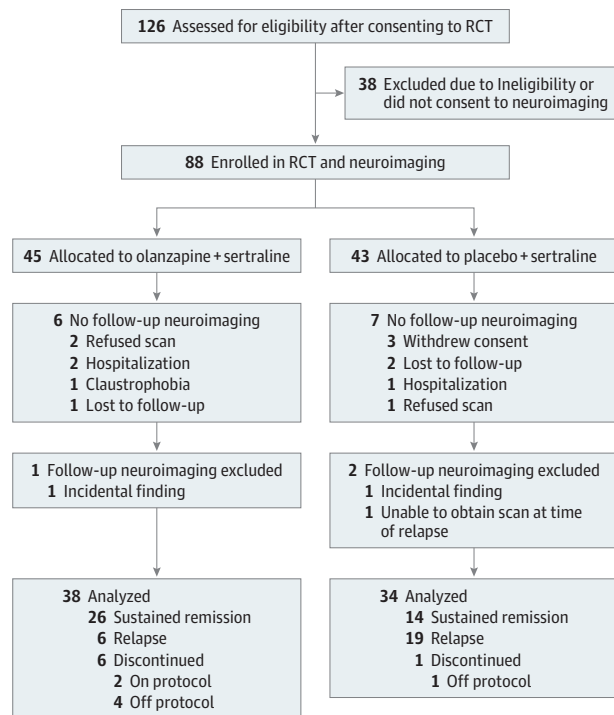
126 Assessed for eligibility after consenting to RCT

38 Excluded due to Ineligibility or did not consent to neuroimaging

88 Enrolled in RCT and neuroimaging

45 Allocated to olanzapine + sertraline

43 Allocated to placebo + sertraline

6 No follow-up neuroimaging
2 Refused scan
2 Hospitalization
1 Claustrophobia
1 Lost to follow-up

7 No follow-up neuroimaging
3 Withdrew consent
1 Lost to follow-up
1 Hospitalization
1 Refused scan

1 Follow-up neuroimaging excluded
1 Incidental finding

2 Follow-up neuroimaging excluded
1 Incidental finding
1 Unable to obtain scan at time of relapse

38 Analyzed
26 Sustained remission
6 Relapse
6 Discontinued
2 On protocol
4 Off protocol

34 Analyzed
14 Sustained remission
19 Relapse
1 Discontinued
1 Off protocol